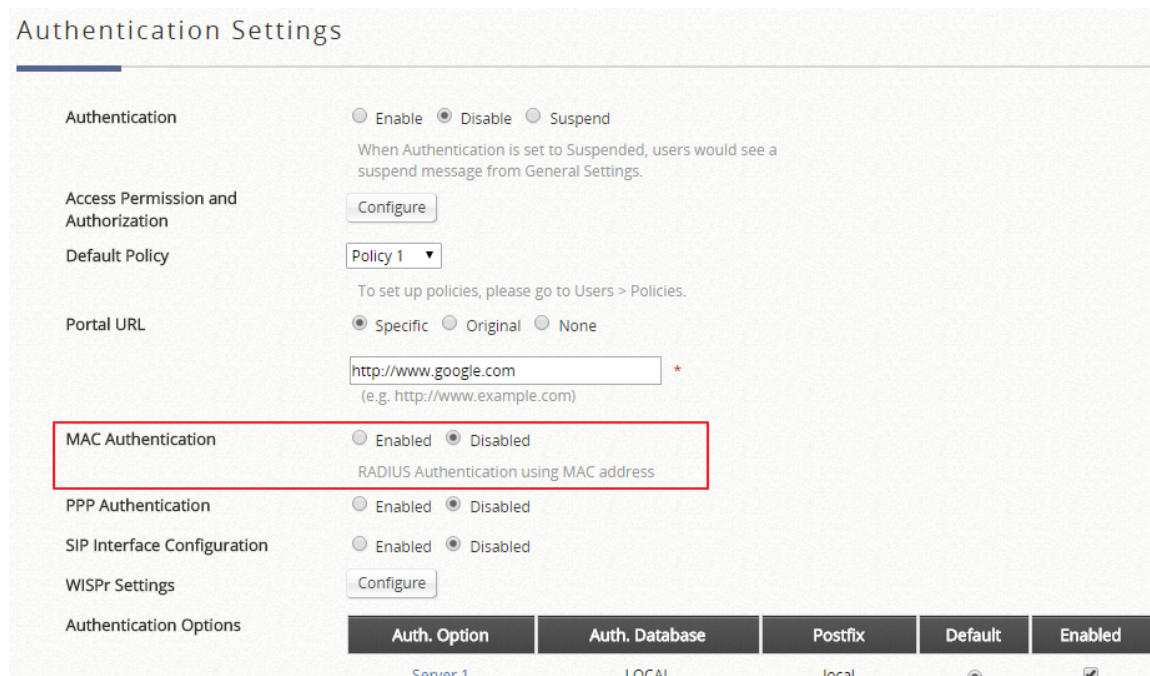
Authentication Settings

Authentication
Enable Disable Suspend
When Authentication is set to Suspended, users would see a suspend message from General Settings.

Access Permission and Authorization
Configure

Default Policy
Policy 1
To set up policies, please go to Users > Policies.

Portal URL
Specific Original None
http://www.google.com *
(e.g. http://www.example.com)

MAC Authentication
Enabled Disabled
RADIUS Authentication using MAC address

PPP Authentication
Enabled Disabled

SIP Interface Configuration
Enabled Disabled

WISPr Settings
Configure

Authentication Options

| Auth. Option | Auth. Database | Postfix | Default | Enabled |
|---|---|---|---|---|
| Server 1 | LOCAL | local | | |